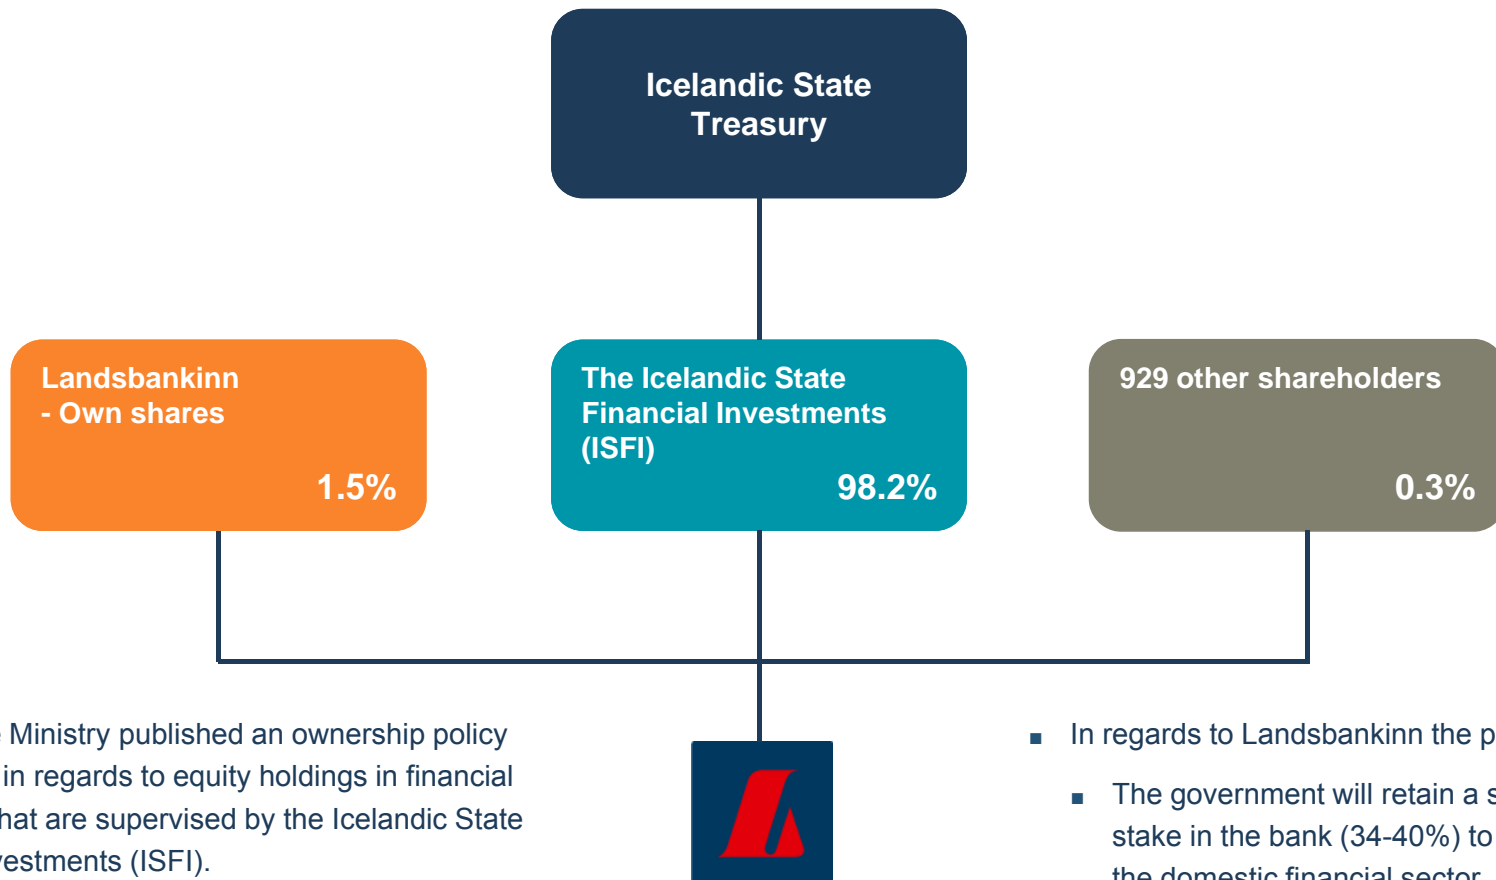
Icelandic State Treasury

Landsbankinn
- Own shares

1.5%

The Icelandic State Financial Investments (ISFI)

98.2%

929 other shareholders

0.3%

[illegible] Ministry published an ownership policy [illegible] in regards to equity holdings in financial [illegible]hat are supervised by the Icelandic State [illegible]vestments (ISFI).

▪ In regards to Landsbankinn the p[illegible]

▪ The government will retain a s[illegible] stake in the bank (34-40%) to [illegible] the domestic financial sector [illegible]